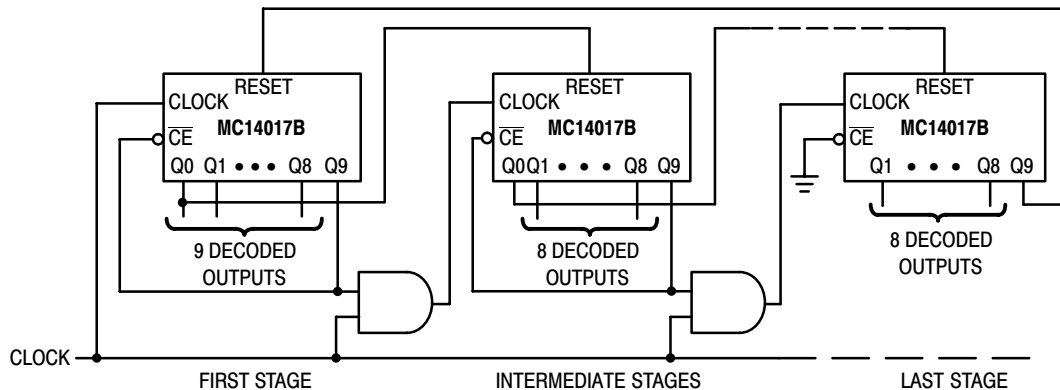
RESET
CLOCK
$\overline{CE}$
MC14017B
Q0 Q1 • • • Q8 Q9
9 DECODED OUTPUTS

RESET
CLOCK
$\overline{CE}$
MC14017B
Q0 Q1 • • • Q8 Q9
8 DECODED OUTPUTS

RESET
CLOCK
$\overline{CE}$
MC14017B
Q1 • • • Q8 Q9
8 DECODED OUTPUTS

CLOCK
FIRST STAGE
INTERMEDIATE STAGES
LAST STAGE